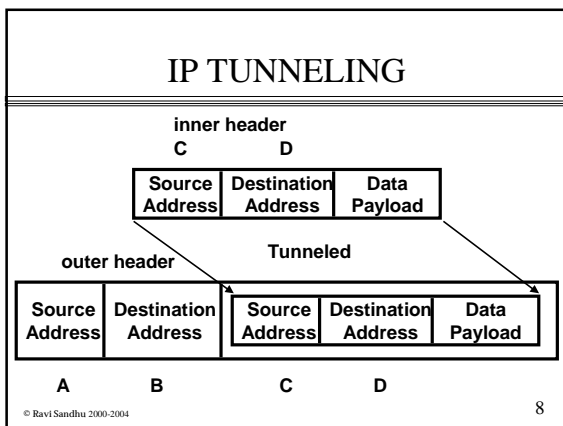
IP TUNNELING

inner header

C D

| Source Address | Destination Address | Data Payload |
|---|---|---|

Tunneled

outer header

| Source Address | Destination Address | Source Address | Destination Address | Data Payload |
|---|---|---|---|---|

A B C D

© Ravi Sandhu 2000-2004

8